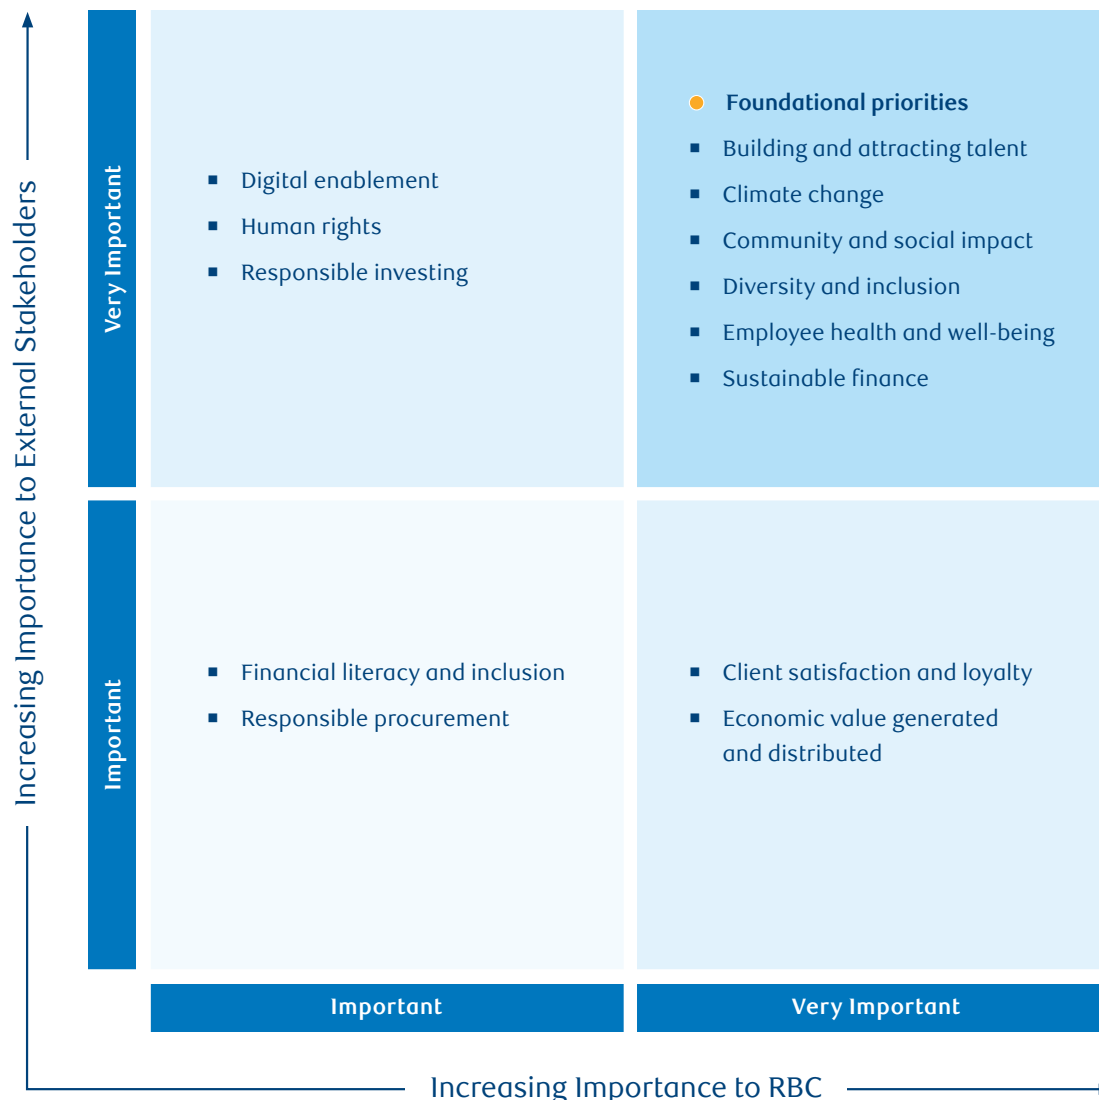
Increasing Importance to External Stakeholders

Very Important

- Digital enablement
- Human rights
- Responsible investing

Foundational priorities
- Building and attracting talent
- Climate change
- Community and social impact
- Diversity and inclusion
- Employee health and well-being
- Sustainable finance

Important

- Financial literacy and inclusion
- Responsible procurement

- Client satisfaction and loyalty
- Economic value generated and distributed

Important

Very Important

Increasing Importance to RBC